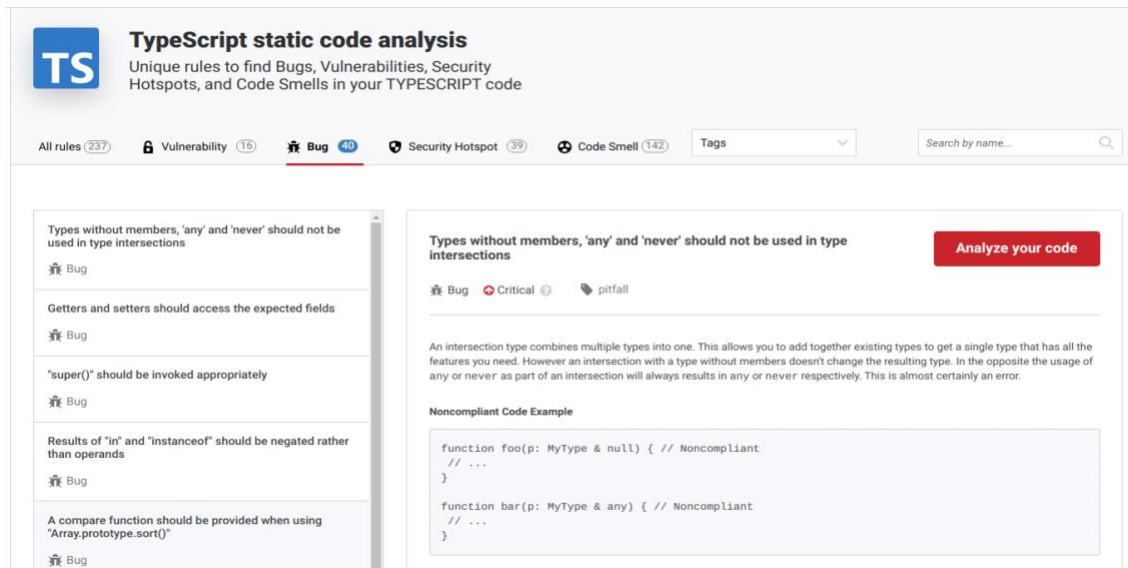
TS

TypeScript static code analysis

Unique rules to find Bugs, Vulnerabilities, Security Hotspots, and Code Smells in your TYPESCRIPT code

All rules 237 Vulnerability 16 Bug 40 Security Hotspot 39 Code Smell 142 Tags Search by name...

Types without members, 'any' and 'never' should not be used in type intersections
Bug

Getters and setters should access the expected fields
Bug

"super()" should be invoked appropriately
Bug

Results of "in" and "instanceof" should be negated rather than operands
Bug

A compare function should be provided when using "Array.prototype.sort()"
Bug

Types without members, 'any' and 'never' should not be used in type intersections

Analyze your code

Bug Critical pitfall

An intersection type combines multiple types into one. This allows you to add together existing types to get a single type that has all the features you need. However an intersection with a type without members doesn't change the resulting type. In the opposite the usage of any or never as part of an intersection will always results in any or never respectively. This is almost certainly an error.

Noncompliant Code Example

```
function foo(p: MyType & null) { // Noncompliant
 // ...
}

function bar(p: MyType & any) { // Noncompliant
 // ...
}
```